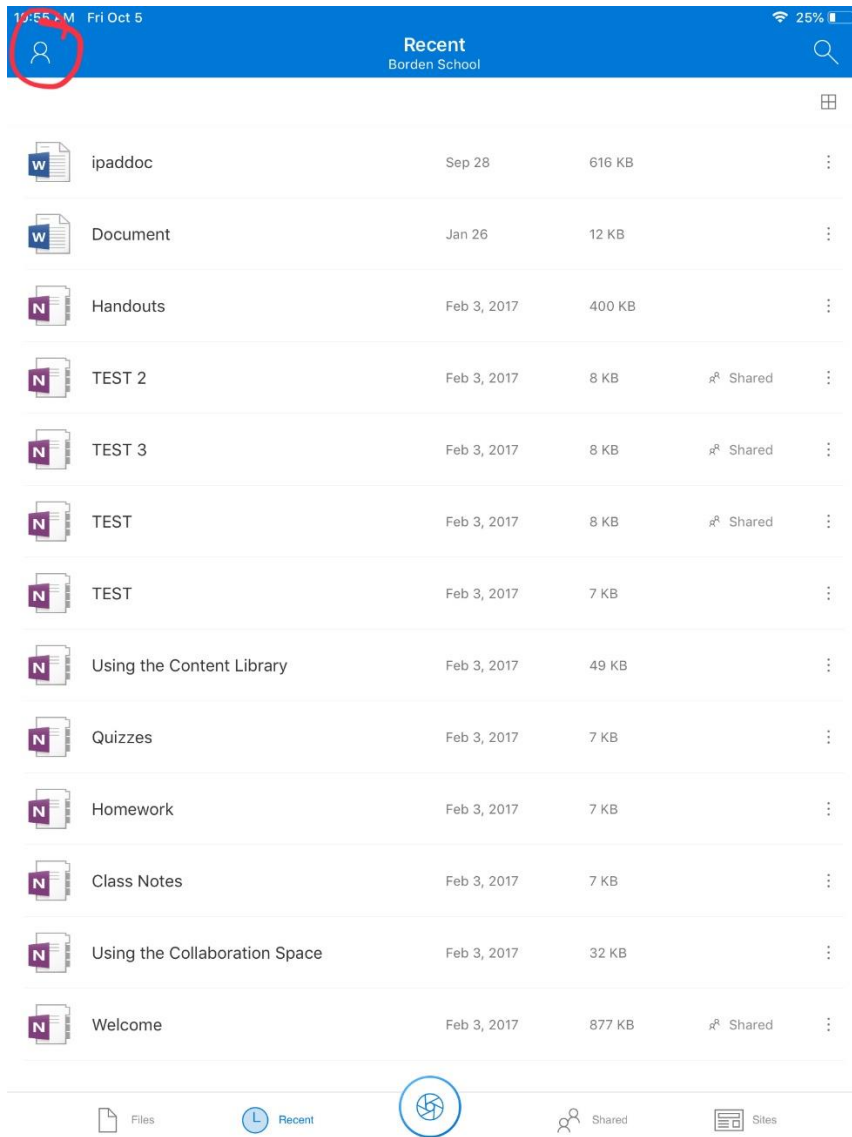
10:55 AM Fri Oct 5
25%

Recent
Borden School

| | | | | |
|---|---|---|---|---|
| ipaddoc | Sep 28 | 616 KB | | |
| Document | Jan 26 | 12 KB | | |
| Handouts | Feb 3, 2017 | 400 KB | | |
| TEST 2 | Feb 3, 2017 | 8 KB | Shared | |
| TEST 3 | Feb 3, 2017 | 8 KB | Shared | |
| TEST | Feb 3, 2017 | 8 KB | Shared | |
| TEST | Feb 3, 2017 | 7 KB | | |
| Using the Content Library | Feb 3, 2017 | 49 KB | | |
| Quizzes | Feb 3, 2017 | 7 KB | | |
| Homework | Feb 3, 2017 | 7 KB | | |
| Class Notes | Feb 3, 2017 | 7 KB | | |
| Using the Collaboration Space | Feb 3, 2017 | 32 KB | | |
| Welcome | Feb 3, 2017 | 877 KB | Shared | |

Files Recent Shared Sites